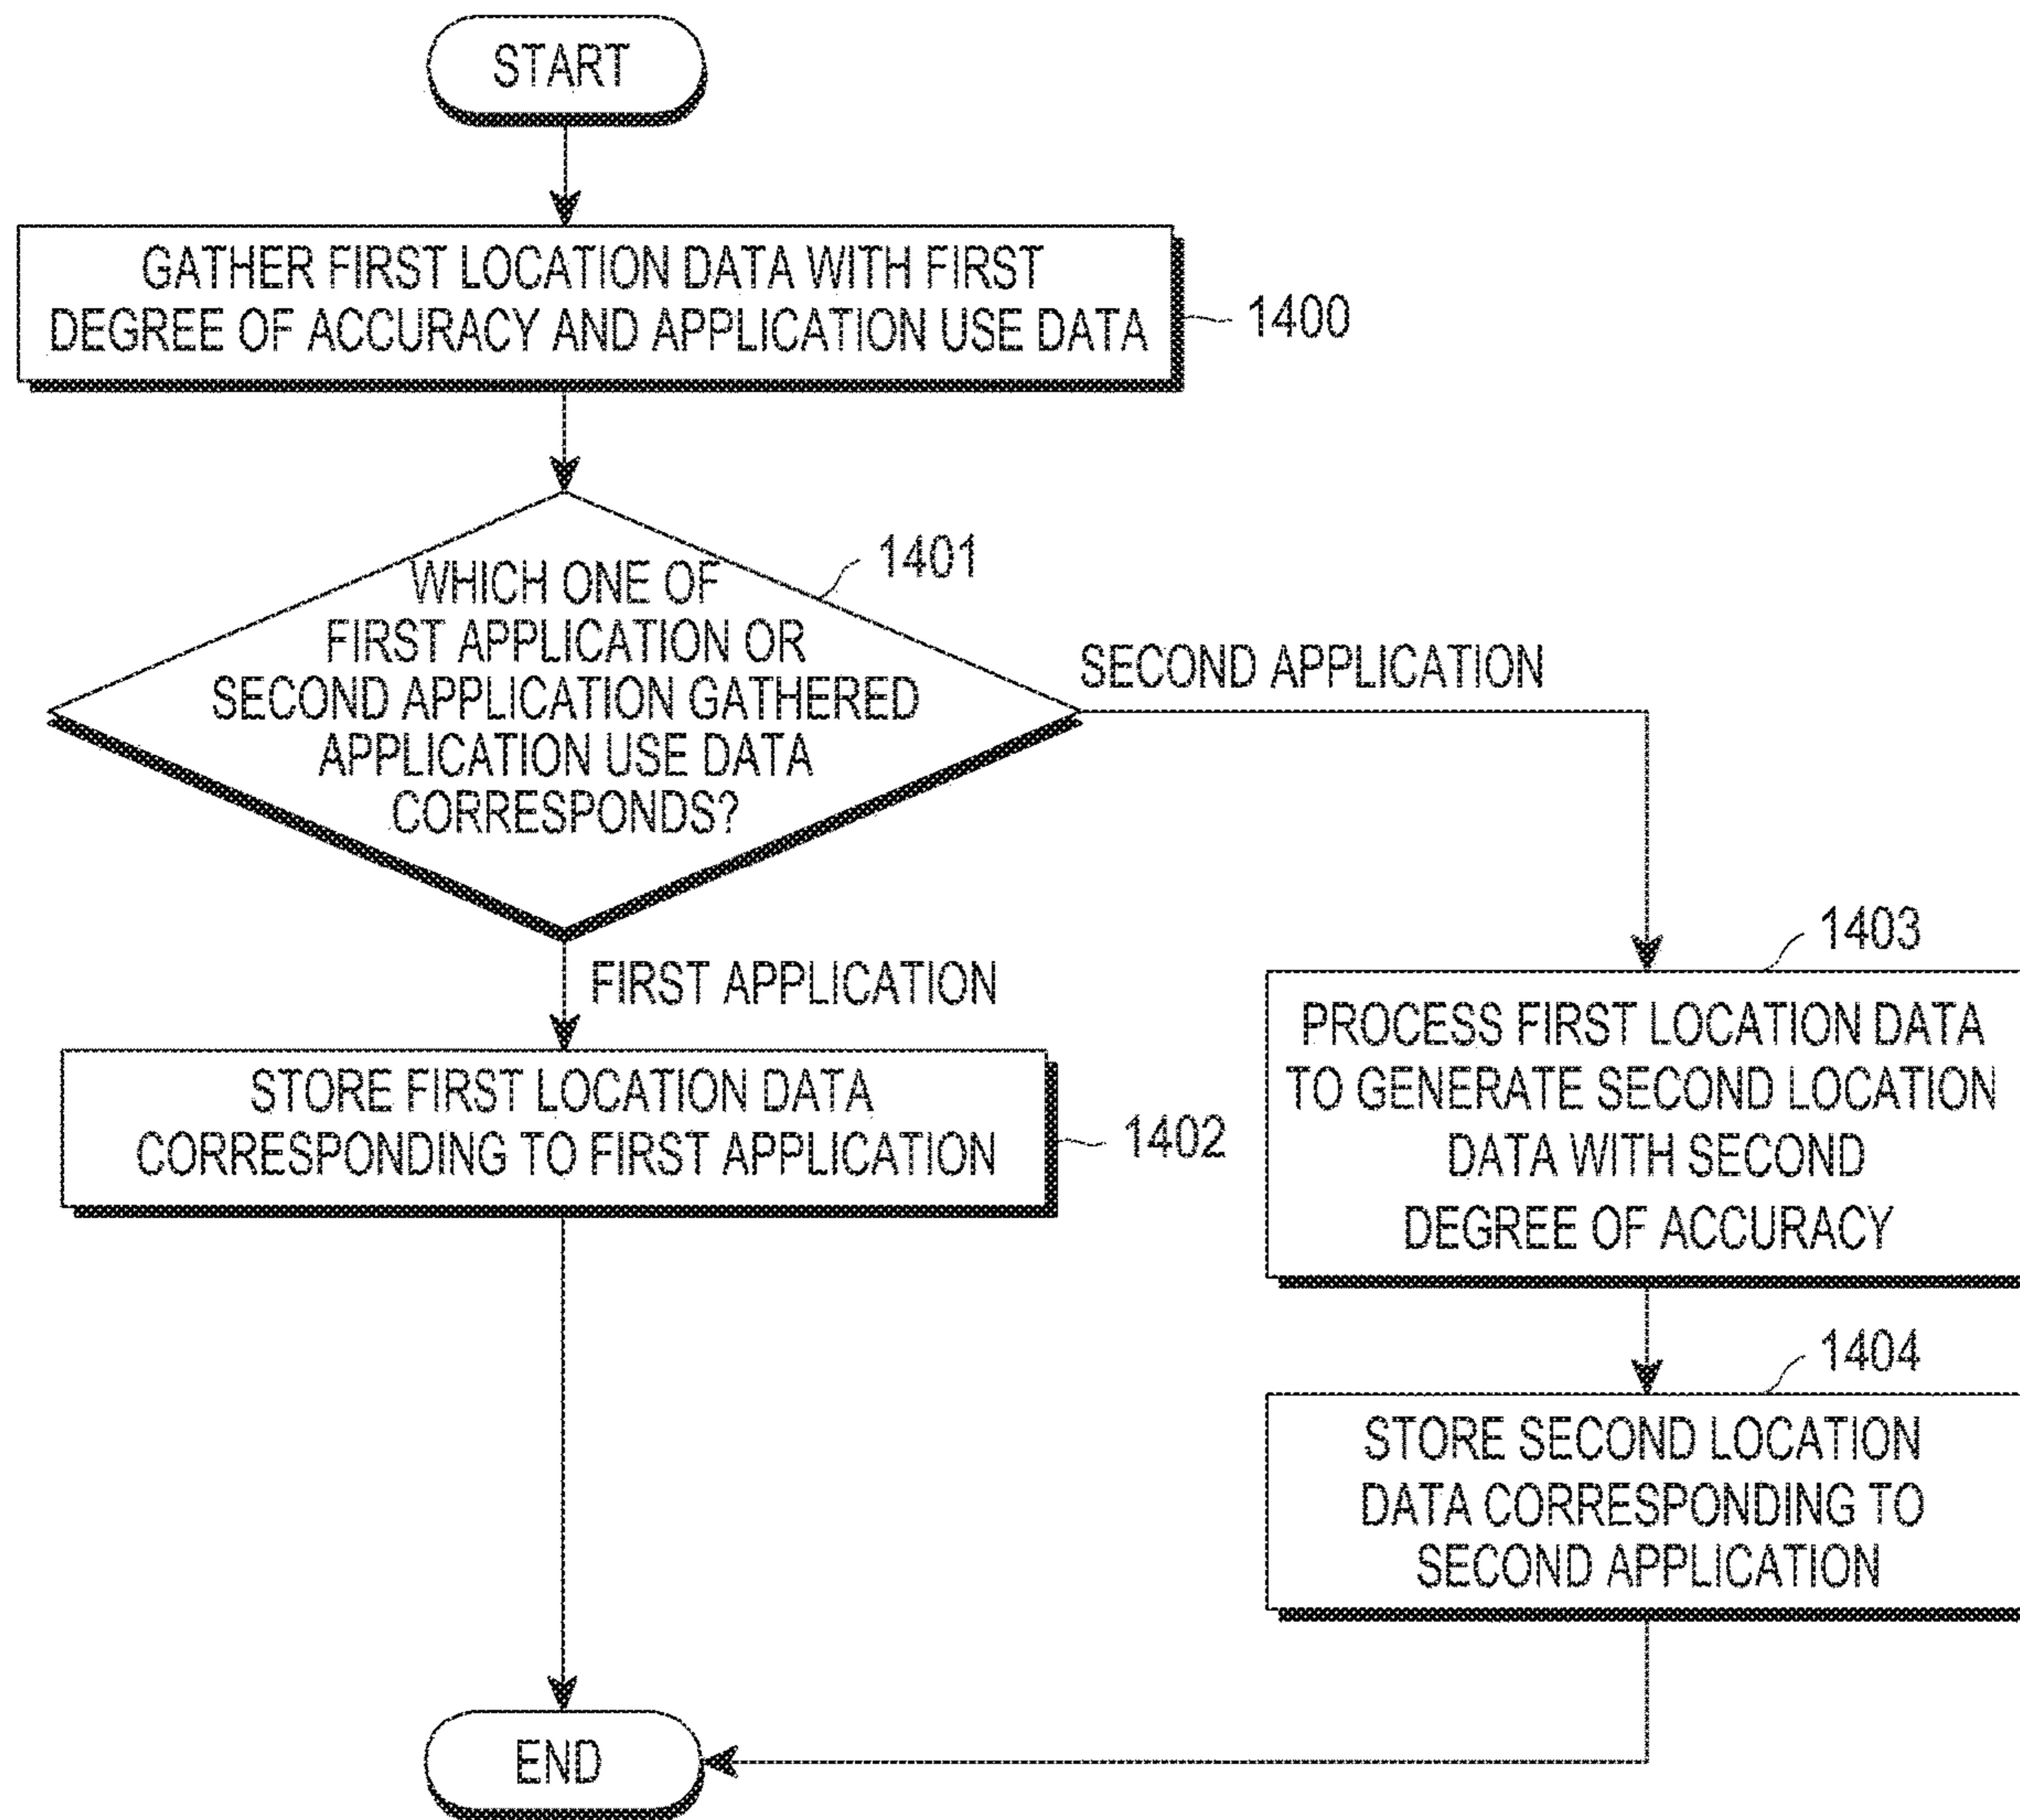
START

GATHER FIRST LOCATION DATA WITH FIRST DEGREE OF ACCURACY AND APPLICATION USE DATA

1400

1401

WHICH ONE OF FIRST APPLICATION OR SECOND APPLICATION GATHERED APPLICATION USE DATA CORRESPONDS?

SECOND APPLICATION

FIRST APPLICATION

STORE FIRST LOCATION DATA CORRESPONDING TO FIRST APPLICATION

1402

1403

PROCESS FIRST LOCATION DATA TO GENERATE SECOND LOCATION DATA WITH SECOND DEGREE OF ACCURACY

1404

STORE SECOND LOCATION DATA CORRESPONDING TO SECOND APPLICATION

END